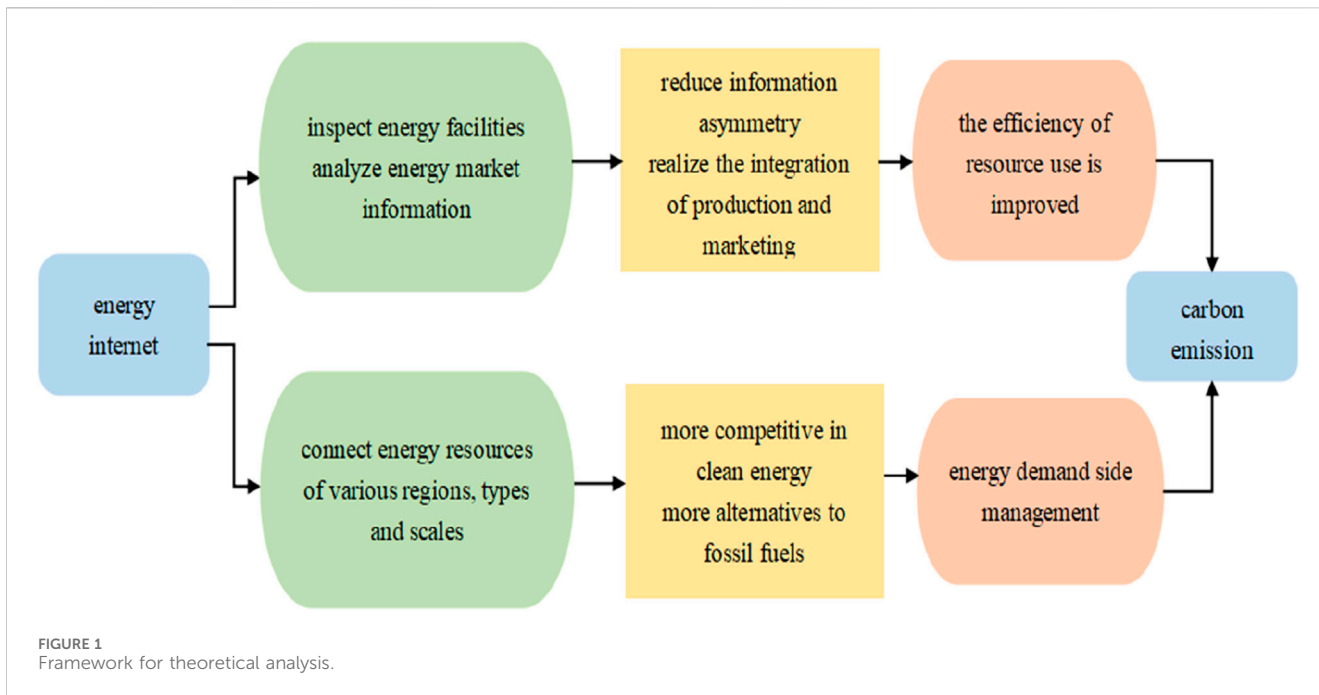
energy internet

inspect energy facilities analyze energy market information

reduce information asymmetry realize the integration of production and marketing

the efficiency of resource use is improved

connect energy resources of various regions, types and scales

more competitive in clean energy more alternatives to fossil fuels

energy demand side management

carbon emission

FIGURE 1
Framework for theoretical analysis.